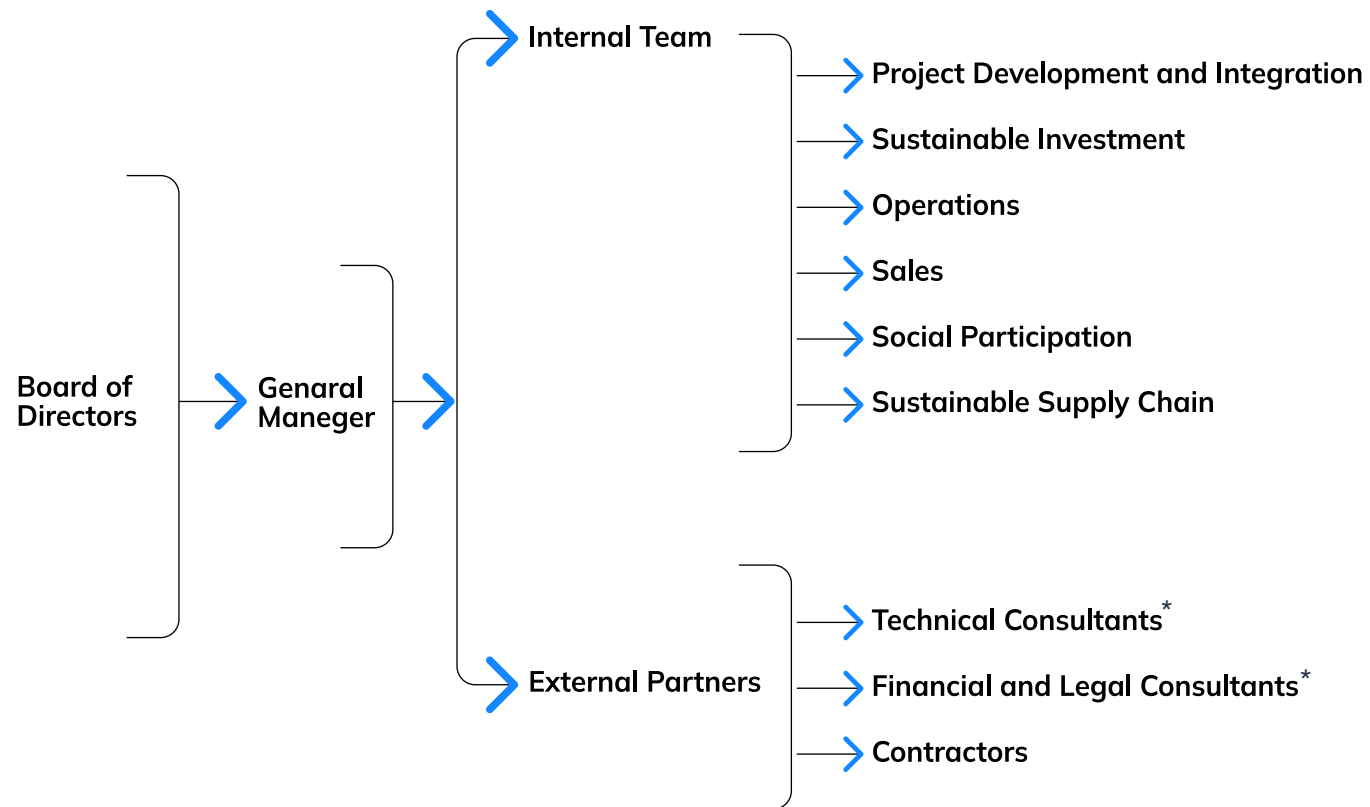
Board of Directors

Genaral Maneger

Internal Team

Project Development and Integration

Sustainable Investment

Operations

Sales

Social Participation

Sustainable Supply Chain

External Partners

Technical Consultants*

Financial and Legal Consultants*

Contractors